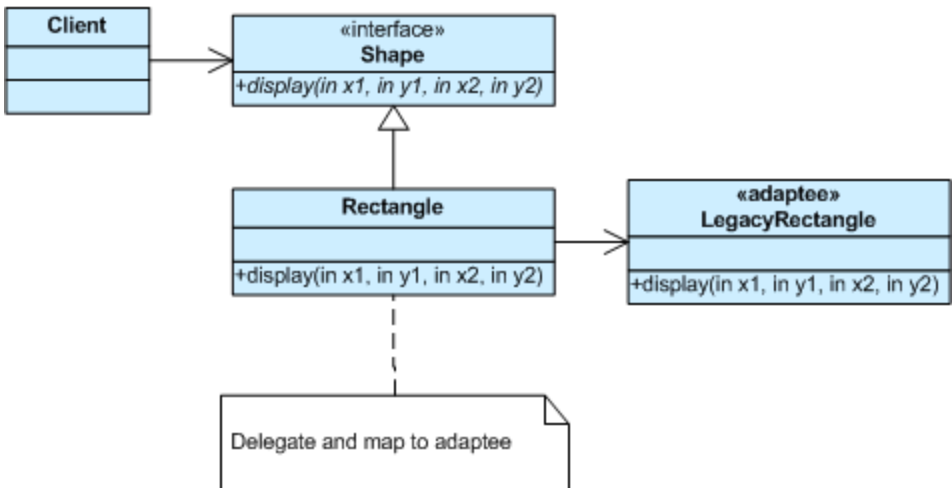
Client

«interface»
Shape
+display(in x1, in y1, in x2, in y2)

Rectangle
+display(in x1, in y1, in x2, in y2)

«adaptee»
LegacyRectangle
+display(in x1, in y1, in x2, in y2)

Delegate and map to adaptee